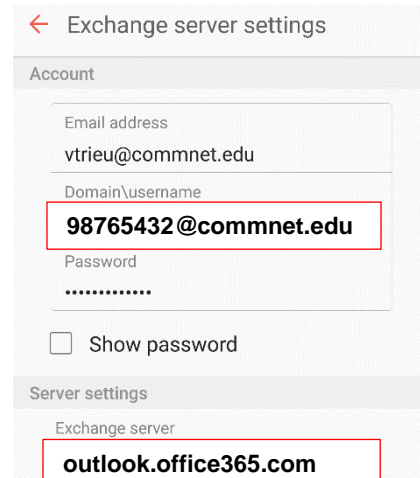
Exchange server settings

Account

Email address

vtrieu@commnet.edu

Domain\username

98765432@commnet.edu

Password

•••••••••••••

Show password

Server settings

Exchange server

outlook.office365.com